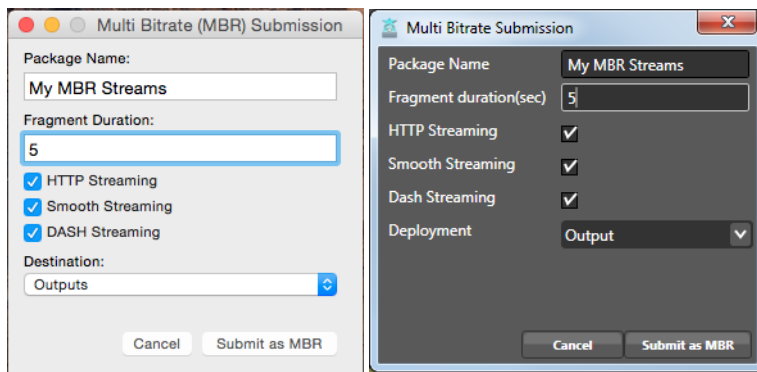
Multi Bitrate (MBR) Submission

Package Name:

My MBR Streams

Fragment Duration:

5

HTTP Streaming

Smooth Streaming

DASH Streaming

Destination:

Outputs

Cancel

Submit as MBR

Multi Bitrate Submission

Package Name

My MBR Streams

Fragment duration(sec)

5

HTTP Streaming

Smooth Streaming

Dash Streaming

Deployment

Output

Cancel

Submit as MBR